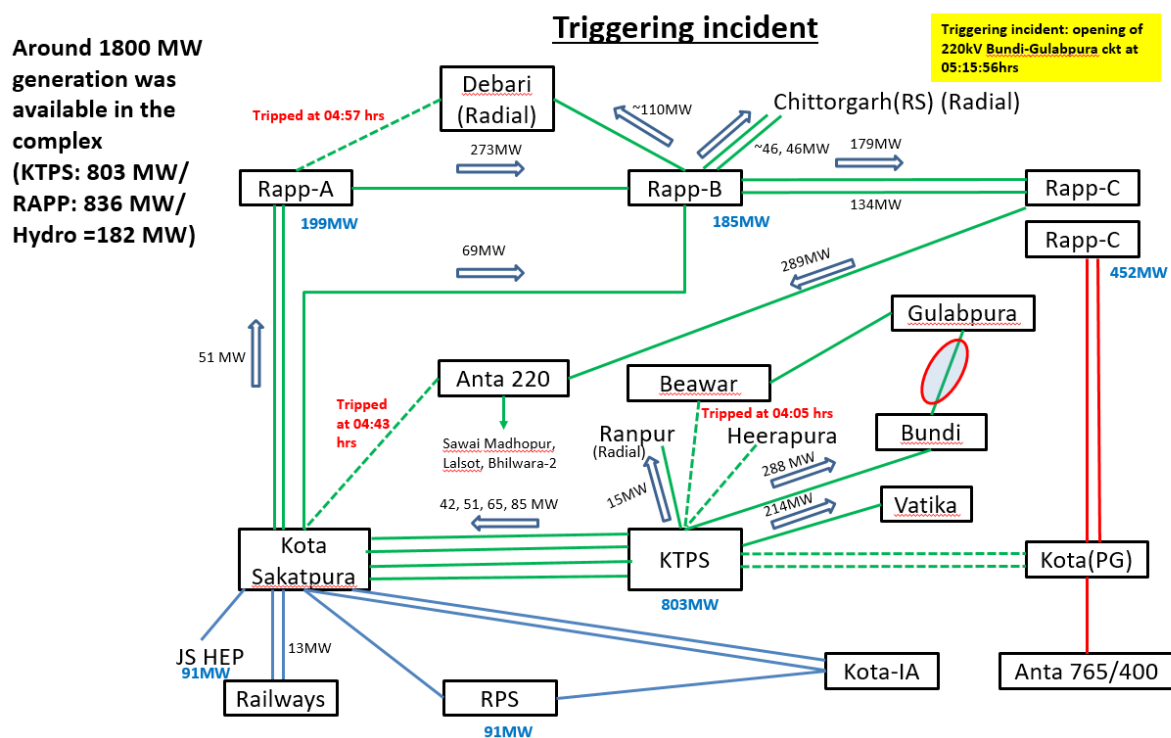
Triggering incident

Triggering incident: opening of 220kV Bundi-Gulabpura ckt at 05:15:56hrs

Around 1800 MW generation was available in the complex (KTPS: 803 MW/ RAPP: 836 MW/ Hydro =182 MW)

Tripped at 04:57 hrs

Debari (Radial)

~110MW

Chittorgarh(RS) (Radial)

273MW

~46, 46MW

179MW

Rapp-A

Rapp-B

Rapp-C

199MW

185MW

134MW

Rapp-C

452MW

69MW

289MW

Gulabpura

51 MW

Anta 220

Beawar

Tripped at 04:43 hrs

Tripped at 04:05 hrs

Sawai Madhopur, Lalsot, Bhilwara-2

Ranpur (Radial)

Heerapura

Bundi

288 MW

15MW

42, 51, 65, 85 MW

214MW

Vatika

Kota Sakatpura

KTPS

Kota(PG)

803MW

13MW

JS HEP

91MW

Kota-IA

Railways

RPS

Anta 765/400

91MW